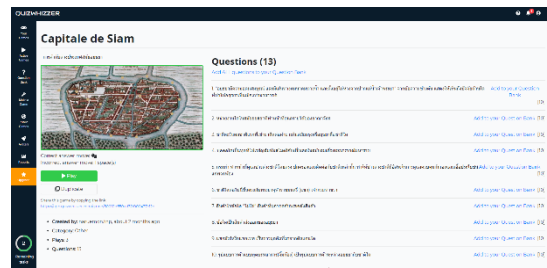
QUIZWHIZZER

Capitale de Siam

Questions (13)

Add all questions to your Question Bank

1. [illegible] Add to your Question Bank

2. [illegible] Add to your Question Bank

3. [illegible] Add to your Question Bank

4. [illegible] Add to your Question Bank

5. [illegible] Add to your Question Bank

6. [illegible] Add to your Question Bank

7. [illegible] Add to your Question Bank

8. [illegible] Add to your Question Bank

9. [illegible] Add to your Question Bank

10. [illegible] Add to your Question Bank

▶ Play

Duplicate

Created by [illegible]
Category: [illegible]
Plays: 2
Questions: 13